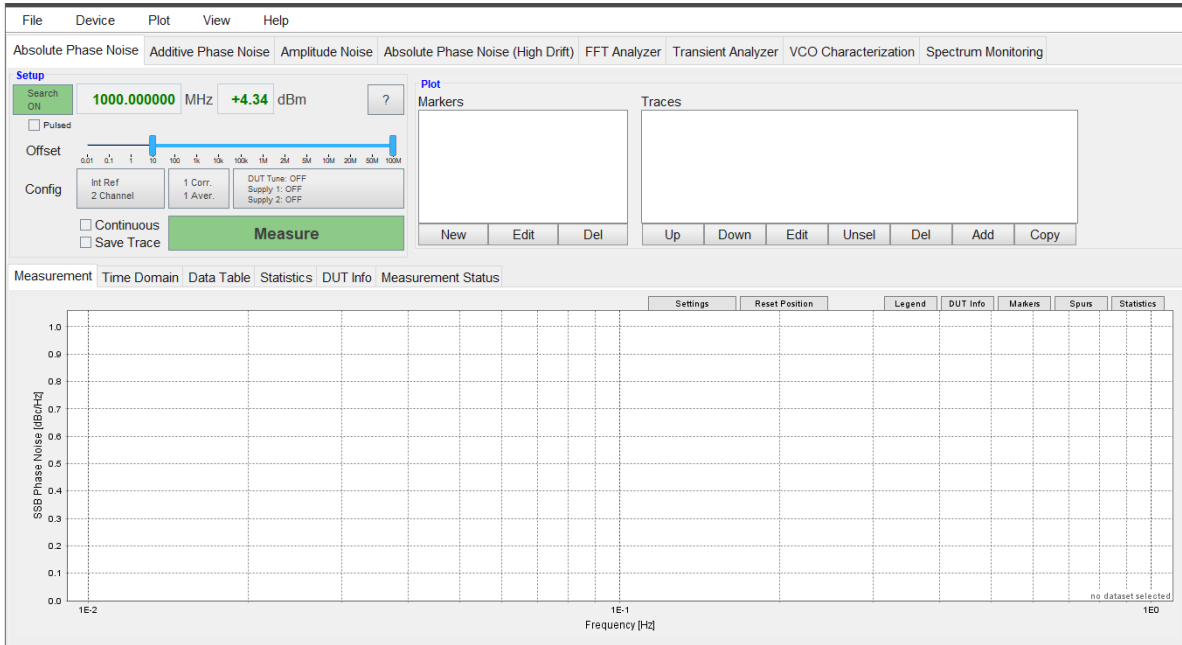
File Device Plot View Help

Absolute Phase Noise | Additive Phase Noise | Amplitude Noise | Absolute Phase Noise (High Drift) | FFT Analyzer | Transient Analyzer | VCO Characterization | Spectrum Monitoring

Setup

Search ON

1000.000000 MHz +4.34 dBm ?

Pulsed

Offset

0.01 0.1 1 10 100 1k 10k 100k 1M 2M 5M 10M 20M 50M 100M

Config

Int Ref
2 Channel

1 Corr.
1 Aver.

DUT Tune: OFF
Supply 1: OFF
Supply 2: OFF

Continuous
Save Trace

Measure

Plot

Markers

New Edit Del

Traces

Up Down Edit Unsel Del Add Copy

Measurement | Time Domain | Data Table | Statistics | DUT Info | Measurement Status

Settings Reset Position Legend DUT Info Markers Spurs Statistics

1.0
0.9
0.8
0.7
0.6
0.5
0.4
0.3
0.2
0.1
0.0

SSB Phase Noise [dBc/Hz]

no dataset selected

1E-2 1E-1 1E0

Frequency [Hz]